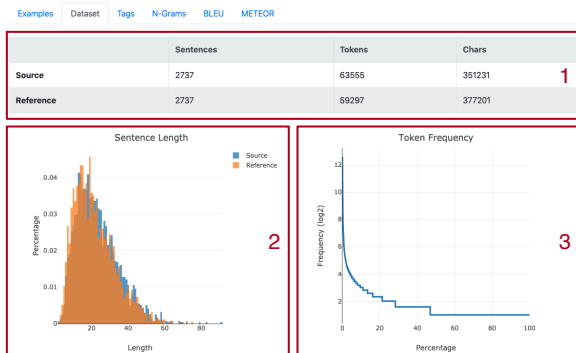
Examples Dataset Tags N-Grams BLEU METEOR

| | Sentences | Tokens | Chars |
|---|---|---|---|
| Source | 2737 | 63555 | 351231 |
| Reference | 2737 | 59297 | 377201 |

1

Sentence Length

Source
Reference

0.04
0.03
0.02
0.01
0

Percentage

0 20 40 60 80

Length

2

Token Frequency

12
10
8
6
4
2

Frequency (log2)

0 20 40 60 80 100

Percentage

3